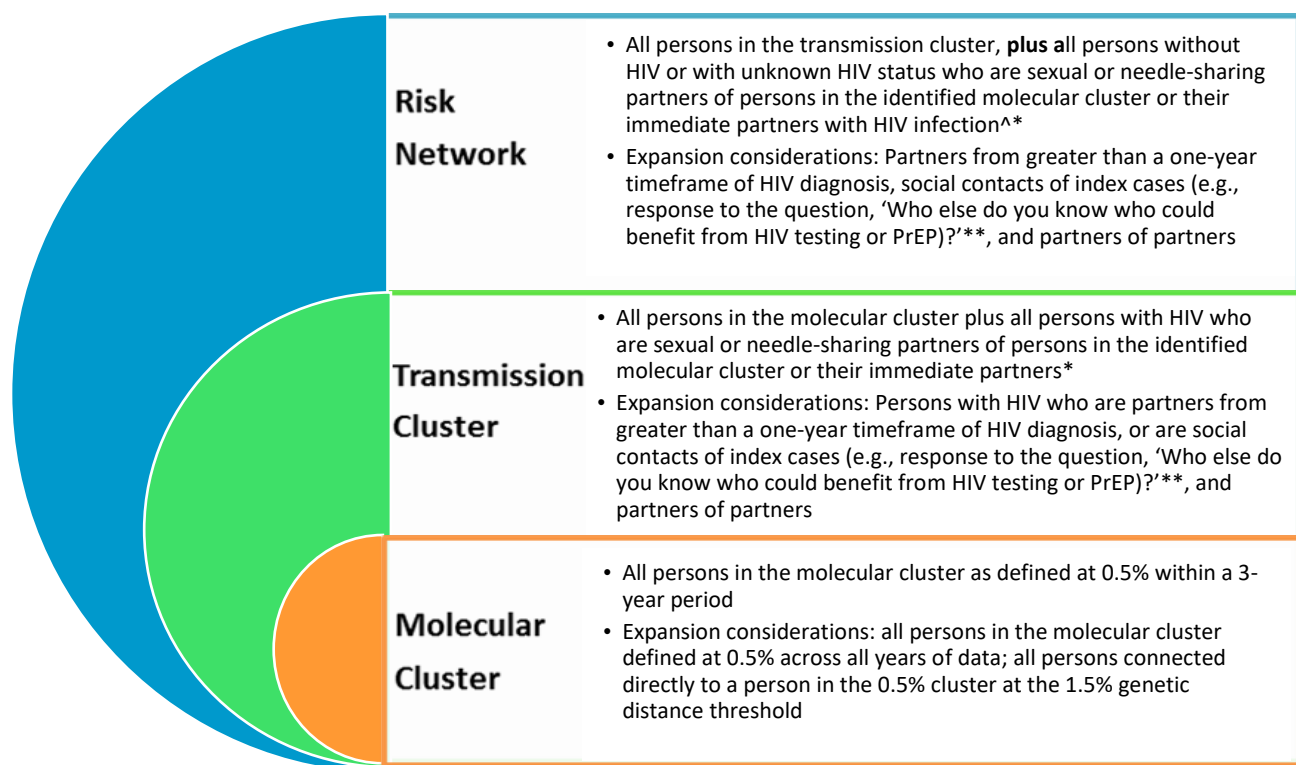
Risk Network

• All persons in the transmission cluster, **plus a**ll persons without HIV or with unknown HIV status who are sexual or needle-sharing partners of persons in the identified molecular cluster or their immediate partners with HIV infection^*
• Expansion considerations: Partners from greater than a one-year timeframe of HIV diagnosis, social contacts of index cases (e.g., response to the question, 'Who else do you know who could benefit from HIV testing or PrEP)?'**, and partners of partners

Transmission Cluster

• All persons in the molecular cluster plus all persons with HIV who are sexual or needle-sharing partners of persons in the identified molecular cluster or their immediate partners*
• Expansion considerations: Persons with HIV who are partners from greater than a one-year timeframe of HIV diagnosis, or are social contacts of index cases (e.g., response to the question, 'Who else do you know who could benefit from HIV testing or PrEP)?'**, and partners of partners

Molecular Cluster

• All persons in the molecular cluster as defined at 0.5% within a 3-year period
• Expansion considerations: all persons in the molecular cluster defined at 0.5% across all years of data; all persons connected directly to a person in the 0.5% cluster at the 1.5% genetic distance threshold